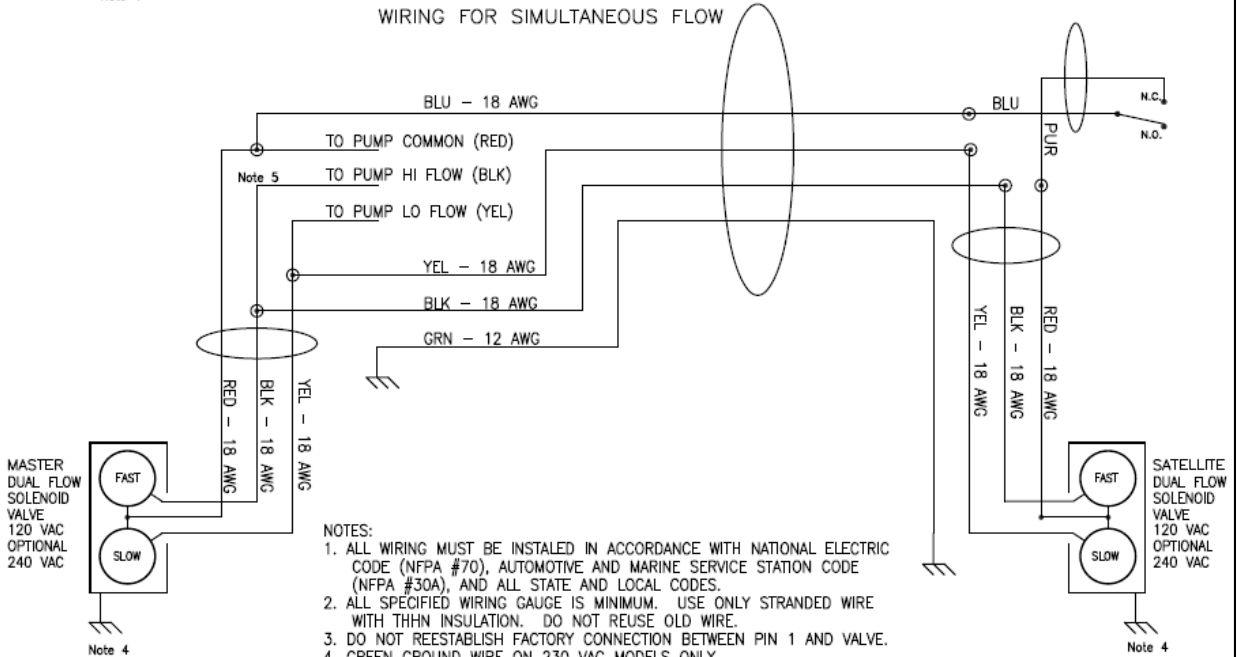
WIRING FOR SIMULTANEOUS FLOW

BLU – 18 AWG

BLU

N.C.

N.O.

PUR

TO PUMP COMMON (RED)

Note 5

TO PUMP HI FLOW (BLK)

TO PUMP LO FLOW (YEL)

YEL – 18 AWG

BLK – 18 AWG

GRN – 12 AWG

RED – 18 AWG

BLK – 18 AWG

YEL – 18 AWG

YEL – 18 AWG

BLK – 18 AWG

RED – 18 AWG

MASTER DUAL FLOW SOLENOID VALVE 120 VAC OPTIONAL 240 VAC

FAST

SLOW

SATELLITE DUAL FLOW SOLENOID VALVE 120 VAC OPTIONAL 240 VAC

FAST

SLOW

NOTES:
1. ALL WIRING MUST BE INSTALED IN ACCORDANCE WITH NATIONAL ELECTRIC CODE (NFPA #70), AUTOMOTIVE AND MARINE SERVICE STATION CODE (NFPA #30A), AND ALL STATE AND LOCAL CODES.
2. ALL SPECIFIED WIRING GAUGE IS MINIMUM. USE ONLY STRANDED WIRE WITH THHN INSULATION. DO NOT REUSE OLD WIRE.
3. DO NOT REESTABLISH FACTORY CONNECTION BETWEEN PIN 1 AND VALVE.
4. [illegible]

Note 4

Note 4